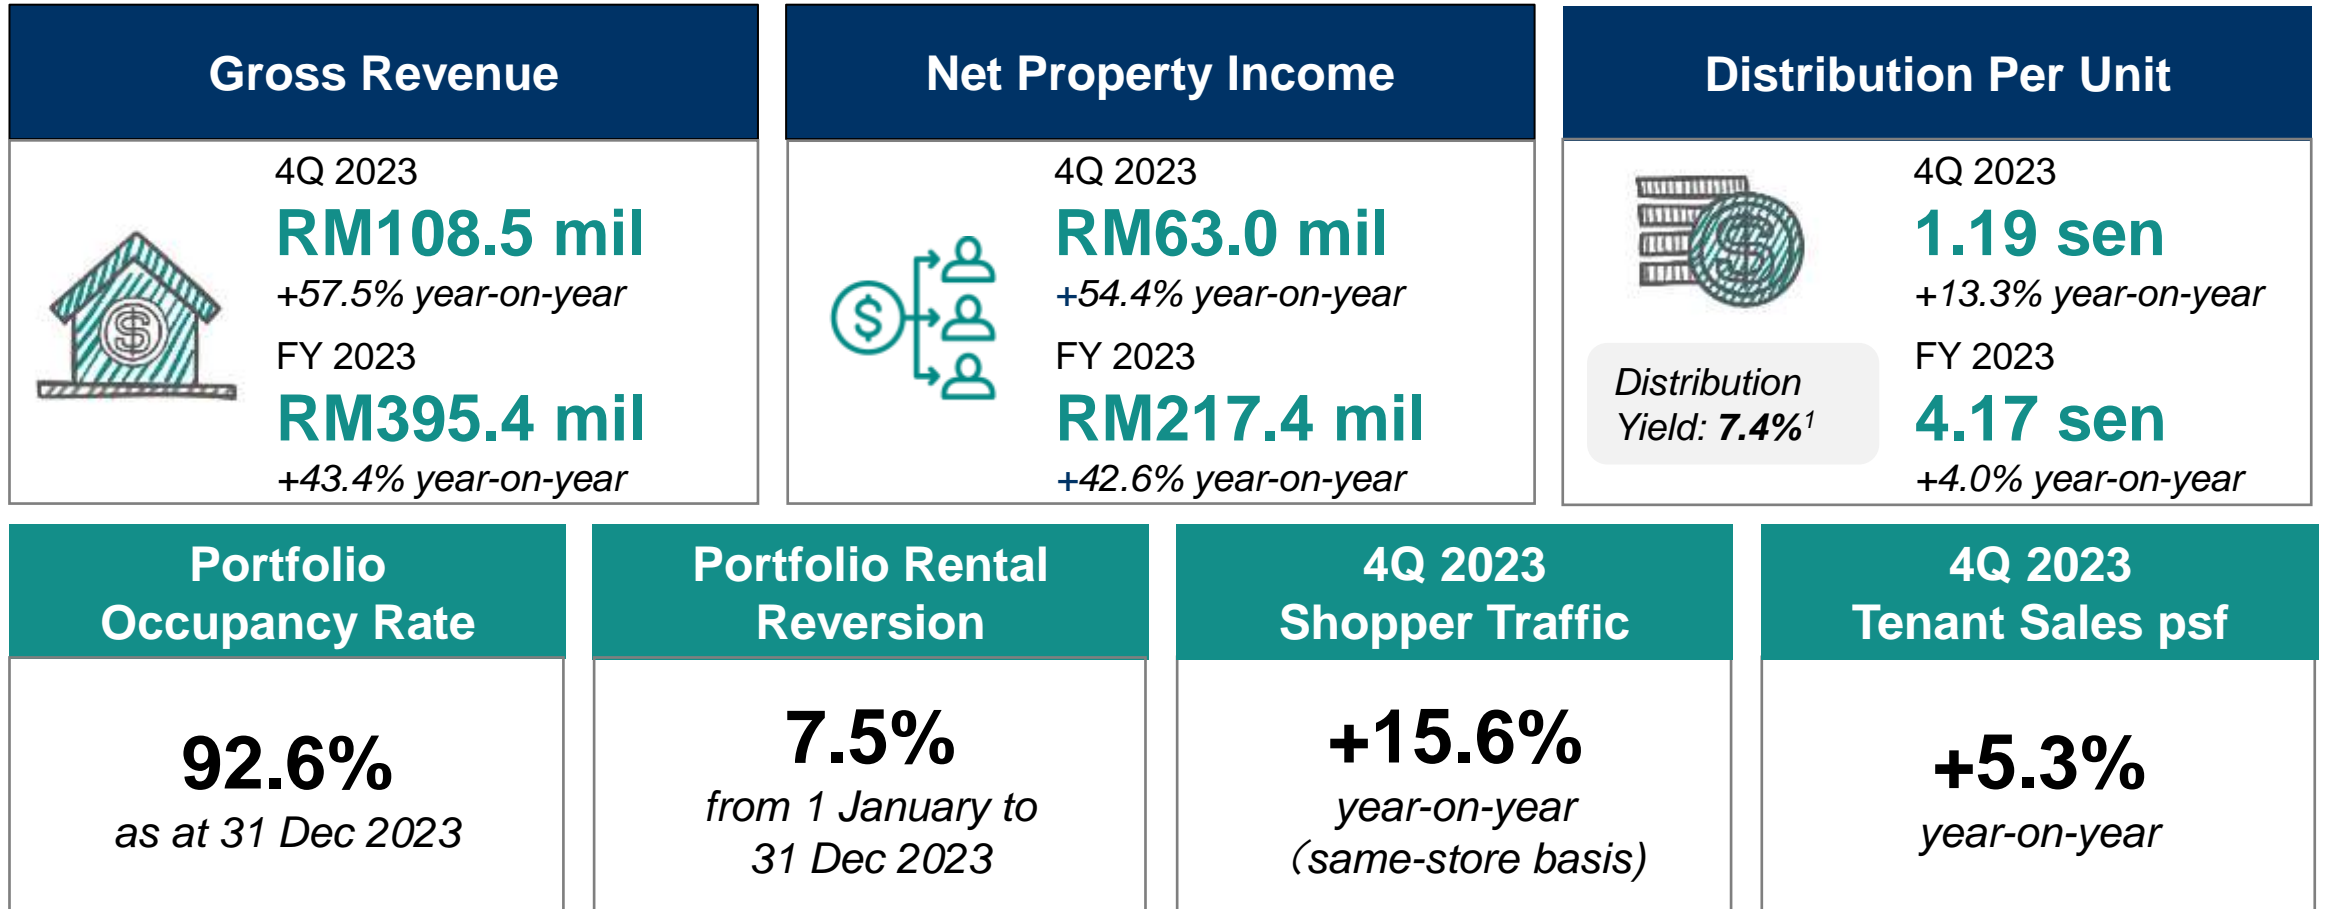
Gross Revenue

4Q 2023
RM108.5 mil
+57.5% year-on-year
FY 2023
RM395.4 mil
+43.4% year-on-year

Net Property Income

4Q 2023
RM63.0 mil
+54.4% year-on-year
FY 2023
RM217.4 mil
+42.6% year-on-year

Distribution Per Unit

4Q 2023
1.19 sen
+13.3% year-on-year
Distribution Yield: 7.4%$^1$
FY 2023
4.17 sen
+4.0% year-on-year

Portfolio Occupancy Rate

92.6%
as at 31 Dec 2023

Portfolio Rental Reversion

7.5%
from 1 January to 31 Dec 2023

4Q 2023 Shopper Traffic

+15.6%
year-on-year (same-store basis)

4Q 2023 Tenant Sales psf

+5.3%
year-on-year